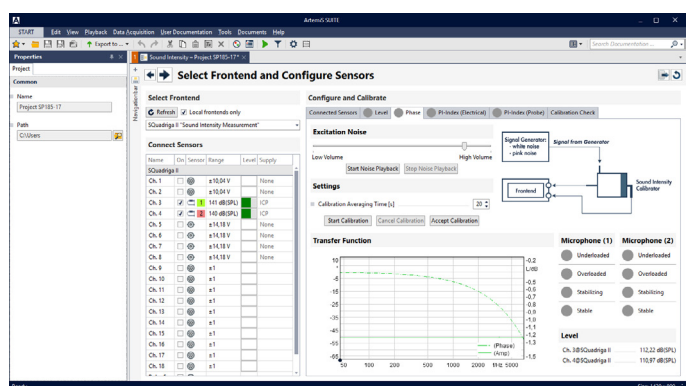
ArtemiS SUITE

START Edit View Playback Data Acquisition User Documentation Tools Documents Help

Export to ...

Search Documentation

Properties

Project

Common

Name
Project SP185-17

Path
C:\Users

Sound Intensity - Project SP185-17*

Navigation Bar

Select Frontend and Configure Sensors

Select Frontend

Refresh Local frontends only

SQuadriga II "Sound Intensity Measurement"

Connect Sensors

| Name | On | Sensor | Range | Level | Supply |
|---|---|---|---|---|---|
| SQuadriga II | | | | | |
| Ch. 1 | | | ±10,04 V | | None |
| Ch. 2 | | | ±10,04 V | | None |
| Ch. 3 | | 1 | 141 dB(SPL) | | ICP |
| Ch. 4 | | 2 | 140 dB(SPL) | | ICP |
| Ch. 5 | | | ±14,18 V | | None |
| Ch. 6 | | | ±14,18 V | | None |
| Ch. 7 | | | ±14,18 V | | None |
| Ch. 8 | | | ±14,18 V | | None |
| Ch. 9 | | | ±1 | | |
| Ch. 10 | | | ±1 | | |
| Ch. 11 | | | ±1 | | |
| Ch. 12 | | | ±1 | | |
| Ch. 13 | | | ±1 | | |
| Ch. 14 | | | ±1 | | |
| Ch. 15 | | | ±1 | | |
| Ch. 16 | | | ±1 | | |
| Ch. 17 | | | ±1 | | |
| Ch. 18 | | | ±1 | | |

Configure and Calibrate

Connected Sensors | Level | Phase | PI-Index (Electrical) | PI-Index (Probe) | Calibration Check

Excitation Noise

Low Volume High Volume

Start Noise Playback Stop Noise Playback

Settings

Calibration Averaging Time [s] 20

Start Calibration Cancel Calibration Accept Calibration

Signal Generator: - white noise - pink noise

Signal from Generator

Frontend

Sound Intensity Calibrator

Transfer Function

10 0 -5 -15 -25 -35 -45 -55 -65

-0,2 L/dB -0,3 -0,5 -0,6 -0,7 -0,8 -0,9 -1 -1,1 -1,2 -1,3 -1,5

50 100 200 500 1000 2000 Hz 5000

(Phase) (Amp)

Microphone (1)

Underloaded
Overloaded
Stabilizing
Stable

Microphone (2)

Underloaded
Overloaded
Stabilizing
Stable

Level

Ch. 3@SQuadriga II 112,22 dB(SPL)
Ch. 4@SQuadriga II 110,97 dB(SPL)